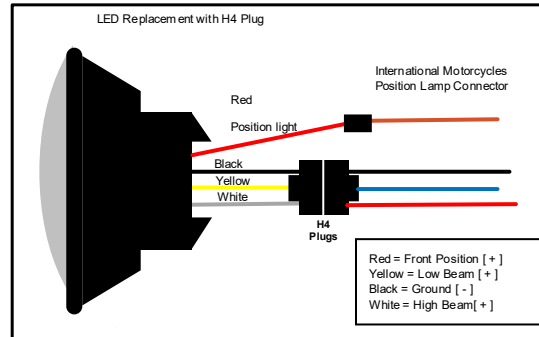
LED Replacement with H4 Plug

International Motorcycles Position Lamp Connector

Red

Position light

Black

Yellow

White

H4 Plugs

Red = Front Position [ + ]
Yellow = Low Beam [ + ]
Black = Ground [ - ]
White = High Beam[ + ]